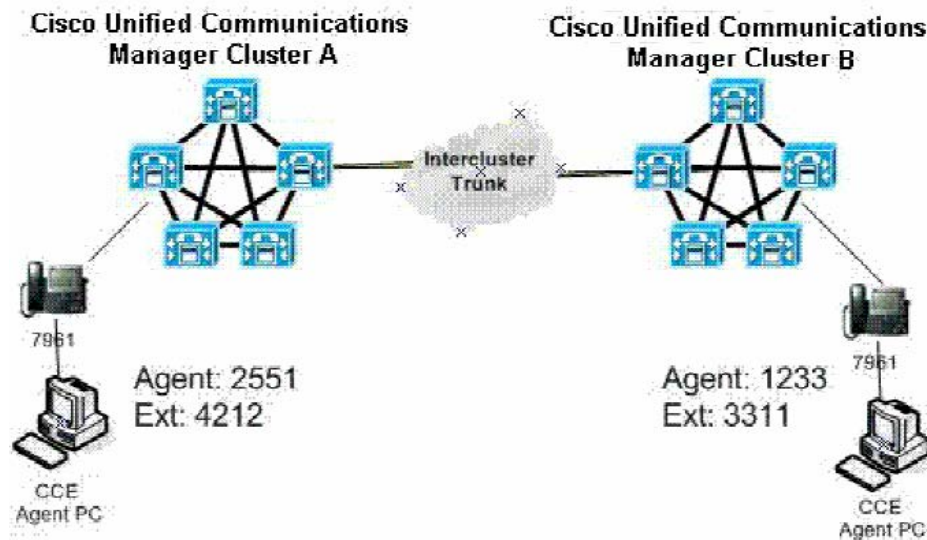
Cisco Unified Communications Manager Cluster A

Cisco Unified Communications Manager Cluster B

Intercluster Trunk

7961

Agent: 2551
Ext: 4212

CCE Agent PC

Agent: 1233
Ext: 3311

7961

CCE Agent PC